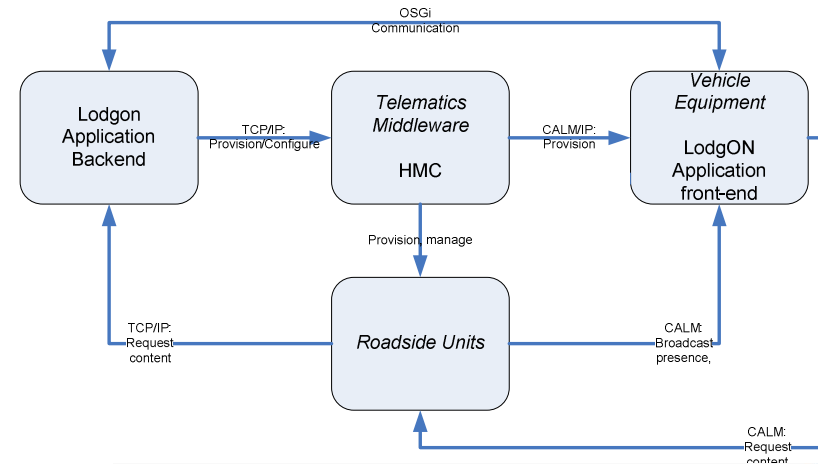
OSGi
Communication

Lodgon
Application
Backend

TCP/IP:
Provision/Configure

Telematics
Middleware

HMC

CALM/IP:
Provision

Vehicle
Equipment

LodgON
Application
front-end

Provision, manage

TCP/IP:
Request
content

Roadside Units

CALM:
Broadcast
presence,

CALM:
Request
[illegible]